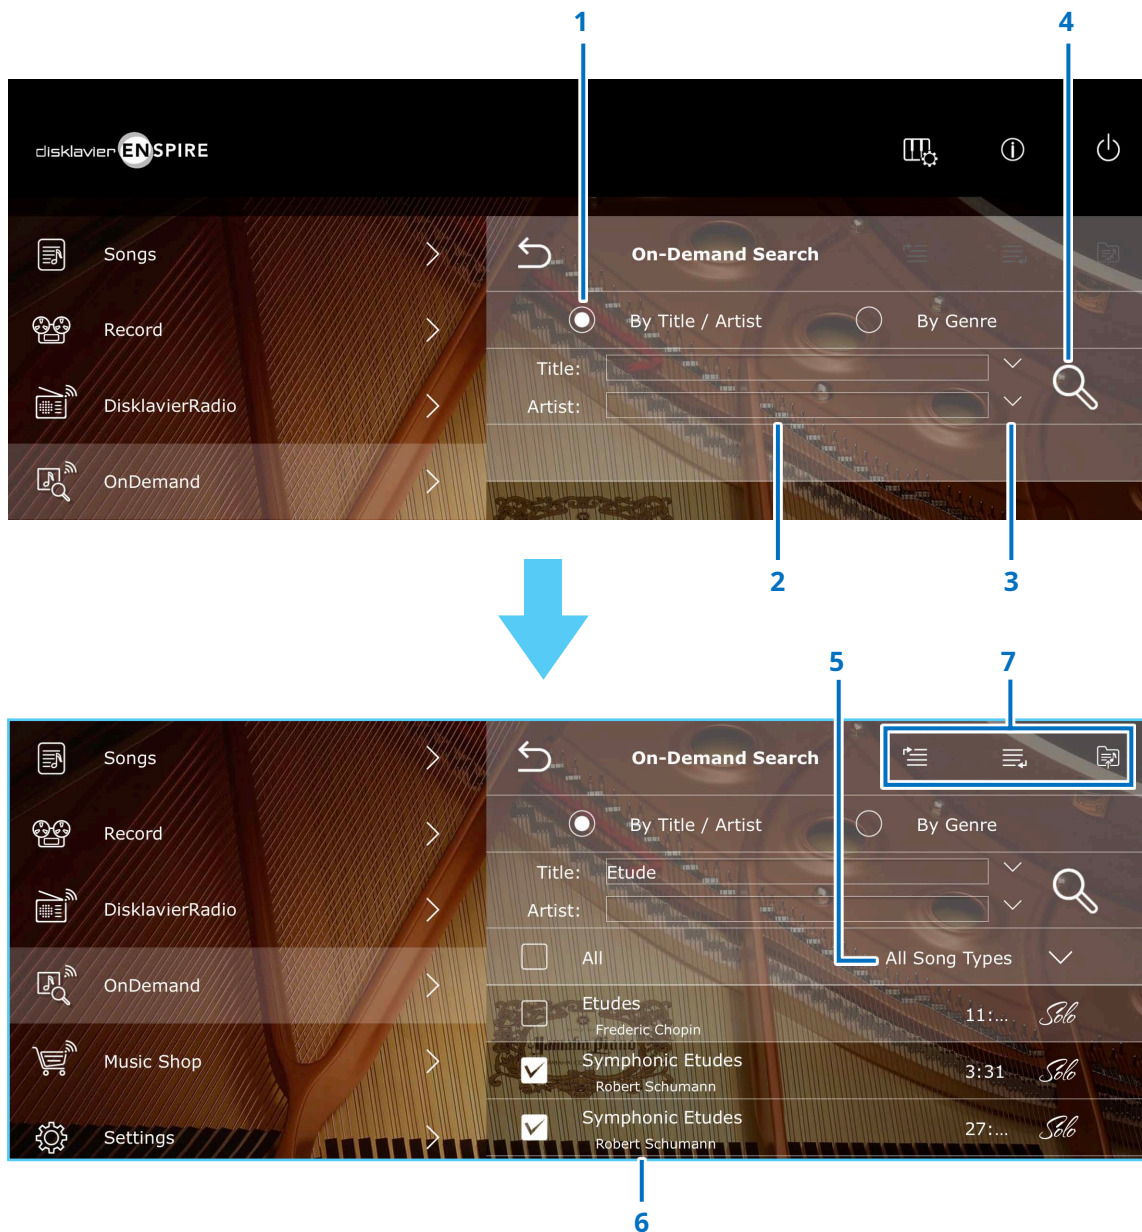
1

4

disklavier ENSPIRE

Songs

Record

DisklavierRadio

OnDemand

On-Demand Search

By Title / Artist

By Genre

Title:

Artist:

2

3

5

7

Songs

Record

DisklavierRadio

OnDemand

Music Shop

Settings

On-Demand Search

By Title / Artist

By Genre

Title: Etude

Artist:

All

All Song Types

Etudes
Frederic Chopin
11:...
Solo

Symphonic Etudes
Robert Schumann
3:31
Solo

Symphonic Etudes
Robert Schumann
27:...
Solo

6